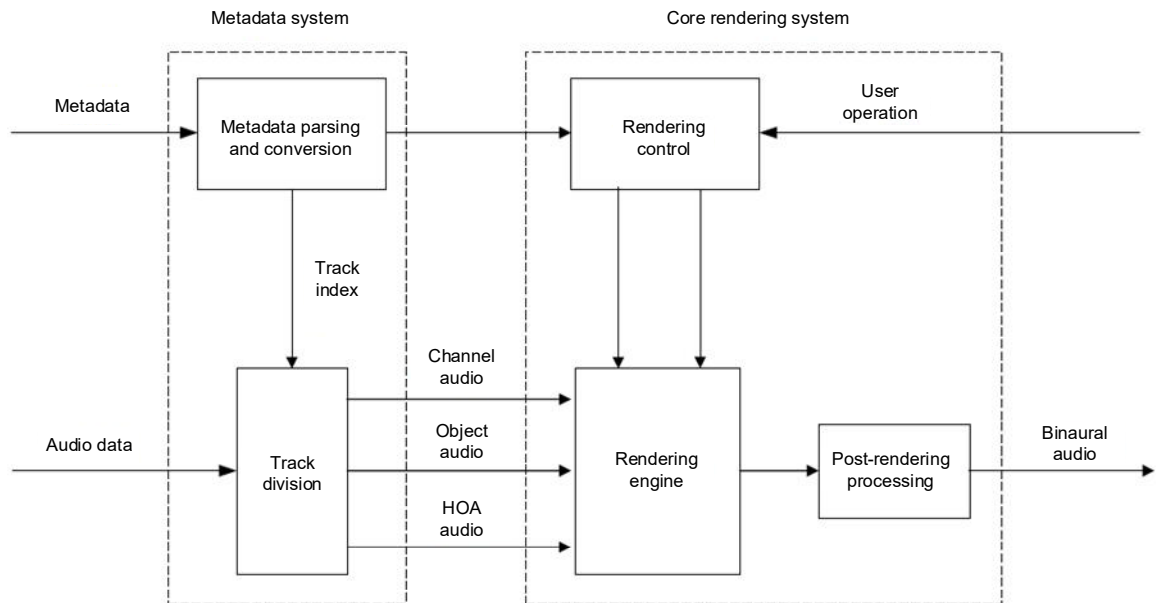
Metadata system

Core rendering system

Metadata

Metadata parsing and conversion

Rendering control

User operation

Track index

Channel audio

Audio data

Object audio

Track division

Rendering engine

Post-rendering processing

Binaural audio

HOA audio